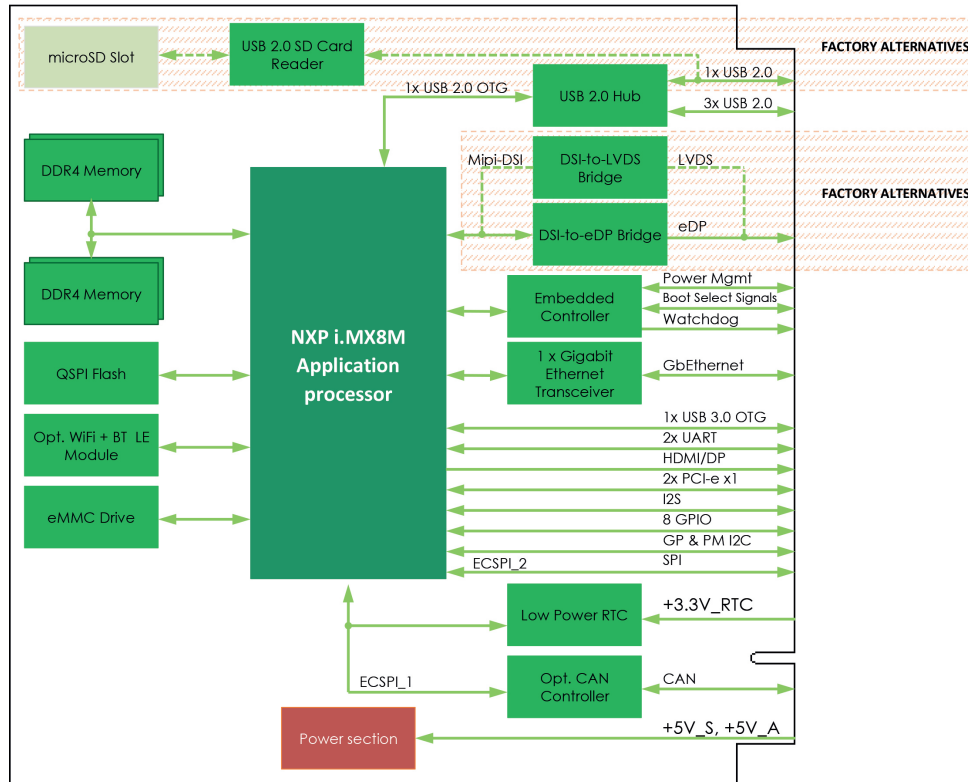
microSD Slot

USB 2.0 SD Card Reader

FACTORY ALTERNATIVES

1x USB 2.0

1x USB 2.0 OTG

USB 2.0 Hub

3x USB 2.0

DDR4 Memory

Mipi-DSI

DSI-to-LVDS Bridge

LVDS

FACTORY ALTERNATIVES

DSI-to-eDP Bridge

eDP

DDR4 Memory

Embedded Controller

Power Mgmt

Boot Select Signals

Watchdog

NXP i.MX8M Application processor

QSPI Flash

1 x Gigabit Ethernet Transceiver

GbEthernet

Opt. WiFi + BT LE Module

1x USB 3.0 OTG

2x UART

HDMI/DP

2x PCI-e x1

I2S

eMMC Drive

8 GPIO

GP & PM I2C

ECSPI_2

SPI

Low Power RTC

+3.3V_RTC

ECSPI_1

Opt. CAN Controller

CAN

Power section

+5V_S, +5V_A